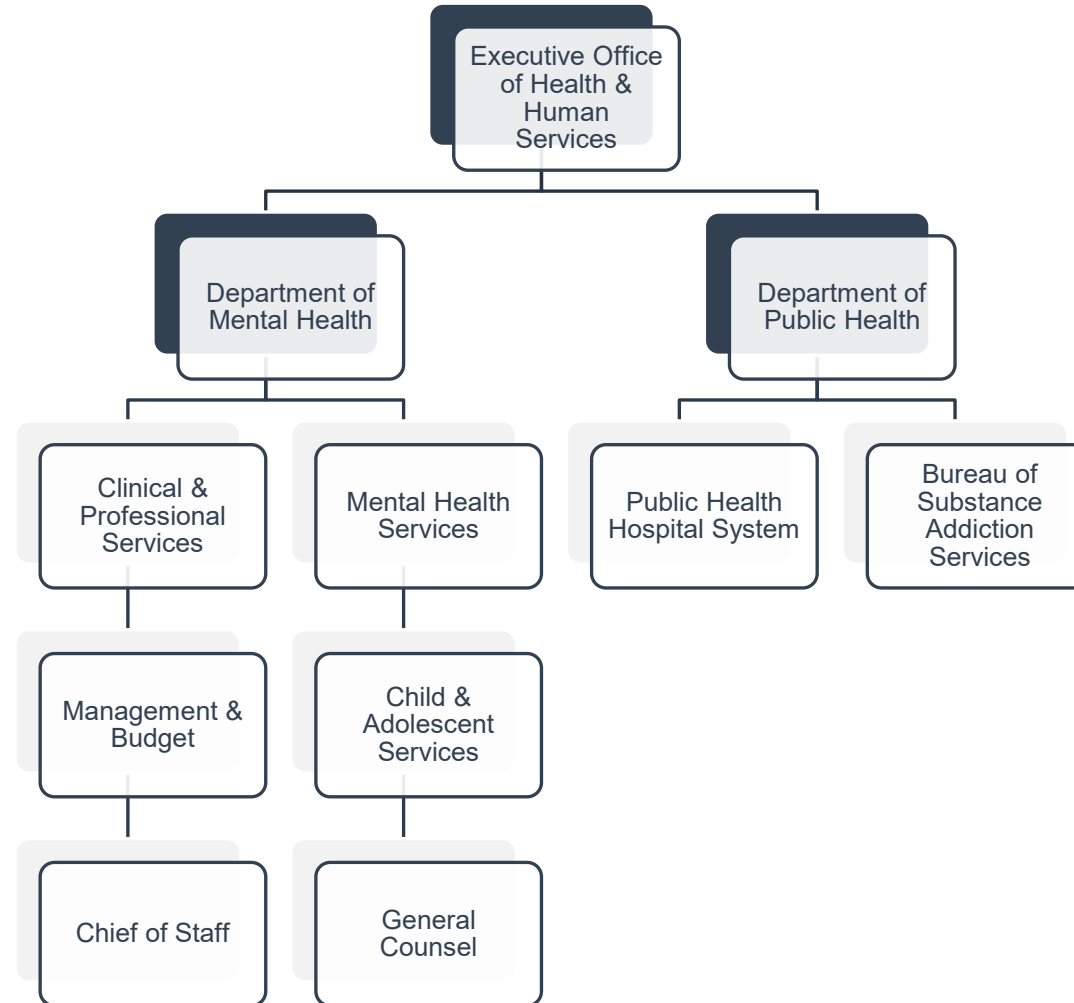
Executive Office of Health & Human Services

Department of Mental Health

Department of Public Health

Clinical & Professional Services

Mental Health Services

Public Health Hospital System

Bureau of Substance Addiction Services

Management & Budget

Child & Adolescent Services

Chief of Staff

General Counsel